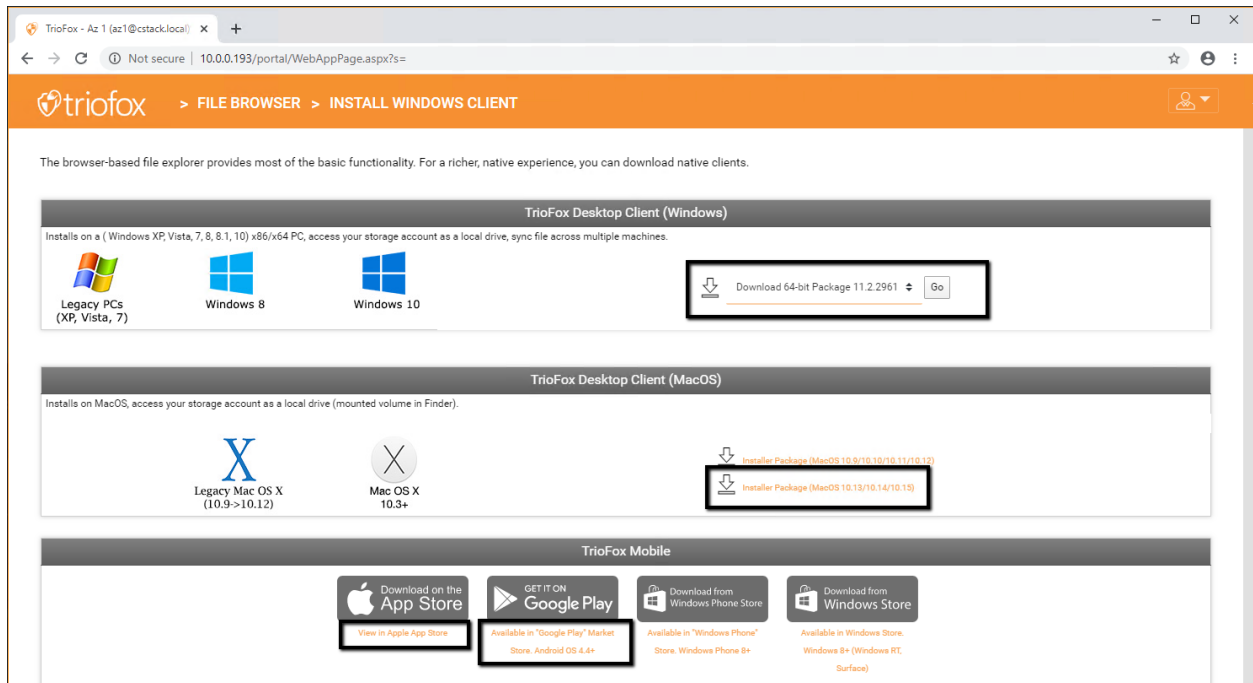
TrioFox - Az 1 (az1@cstack.local) ×
+

Not secure | 10.0.0.193/portal/WebAppPage.aspx?s=

triofox > FILE BROWSER > INSTALL WINDOWS CLIENT

The browser-based file explorer provides most of the basic functionality. For a richer, native experience, you can download native clients.

TrioFox Desktop Client (Windows)

Installs on a ( Windows XP, Vista, 7, 8, 8.1, 10) x86/x64 PC, access your storage account as a local drive, sync file across multiple machines.

Legacy PCs (XP, Vista, 7)

Windows 8

Windows 10

Download 64-bit Package 11.2.2961

Go

TrioFox Desktop Client (MacOS)

Installs on MacOS, access your storage account as a local drive (mounted volume in Finder).

Legacy Mac OS X (10.9->10.12)

Mac OS X 10.3+

Installer Package (MacOS 10.9/10.10/10.11/10.12)

Installer Package (MacOS 10.13/10.14/10.15)

TrioFox Mobile

Download on the App Store

GET IT ON Google Play

Download from Windows Phone Store

Download from Windows Store

View in Apple App Store

Available in "Google Play" Market Store. Android OS 4.4+

Available in "Windows Phone" Store. Windows Phone 8+

Available in Windows Store. Windows 8+ (Windows RT, Surface)